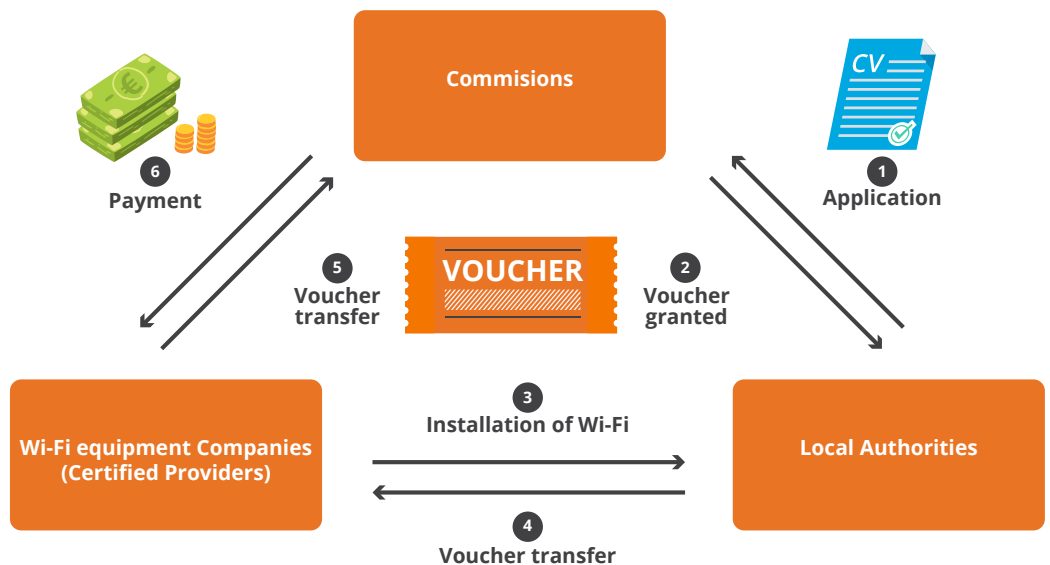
Commisions

CV

6
Payment

1
Application

5
Voucher transfer

VOUCHER

2
Voucher granted

3
Installation of Wi-Fi

Wi-Fi equipment Companies (Certified Providers)

Local Authorities

4
Voucher transfer